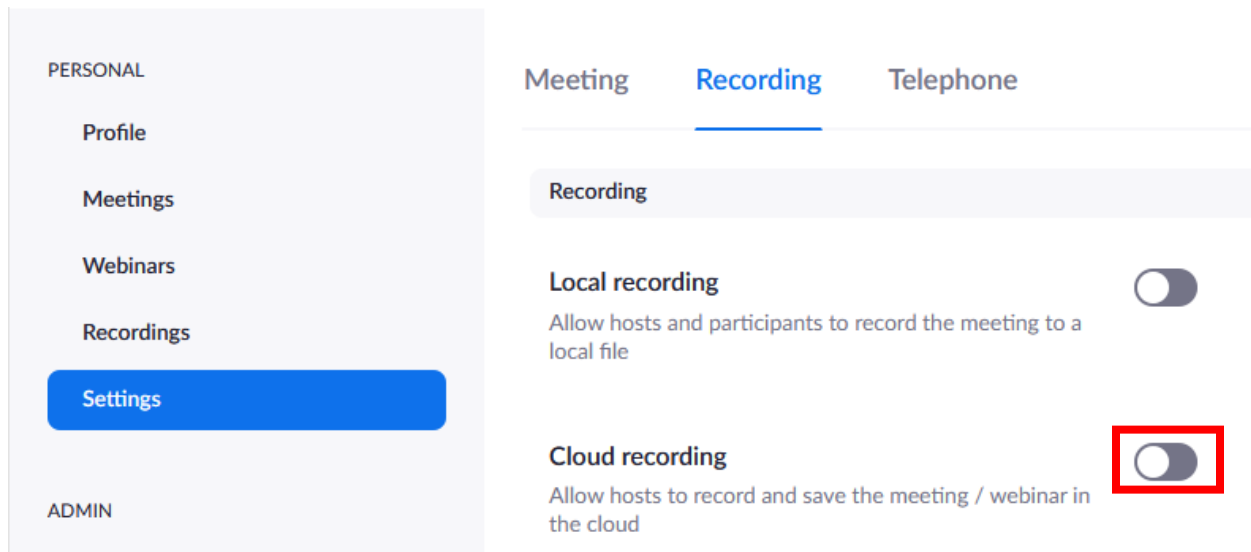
PERSONAL

Profile

Meetings

Webinars

Recordings

Settings

ADMIN

Meeting Recording Telephone

Recording

Local recording

Allow hosts and participants to record the meeting to a local file

Cloud recording

Allow hosts to record and save the meeting / webinar in the cloud